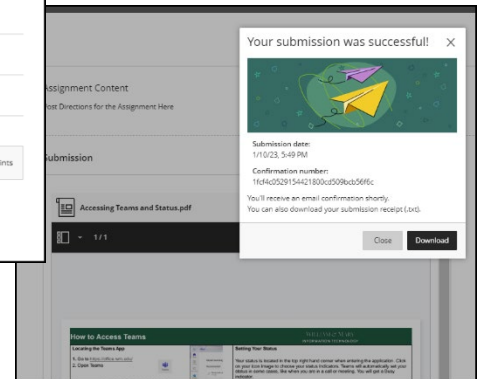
Assignment Content

Post Directions for the Assignment Here

Submission

ints

Accessing Teams and Status.pdf

1/1

Your submission was successful!

Submission date:
1/10/23, 5:49 PM

Confirmation number:
1fcf4c0529154421800cd509bcb56f6c

You'll receive an email confirmation shortly.
You can also download your submission receipt (.txt).

Close

Download

How to Access Teams

Locating the Teams App

1. Go to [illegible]
2. Open Teams

Setting Your Status

Your status is located in the top right-hand corner when entering the application. Click on your icon image to choose your status indicators. Teams will automatically set your status in some cases, like when you are in a call or meeting. You will get a Busy indicator.